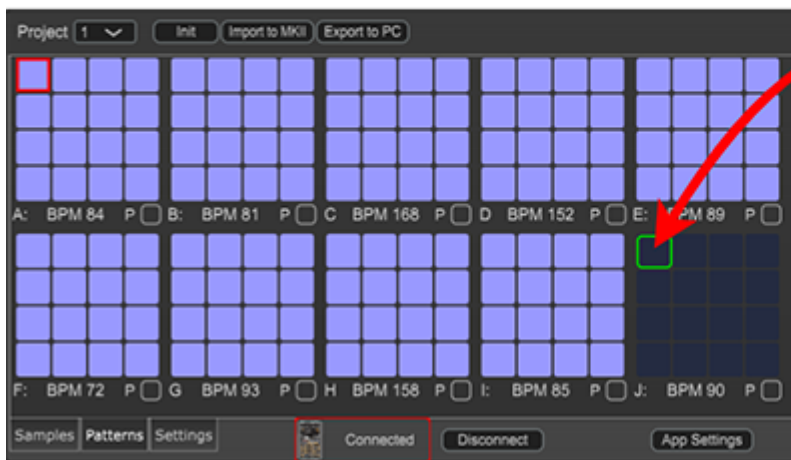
Project 1

Init Import to MKII Export to PC

A: BPM 84 P
B: BPM 81 P
C BPM 168 P
D BPM 152 P
E: BPM 89 P

F: BPM 72 P
G BPM 93 P
H BPM 158 P
I: BPM 85 P
J: BPM 90 P

Samples Patterns Settings

Connected

Disconnect

App Settings